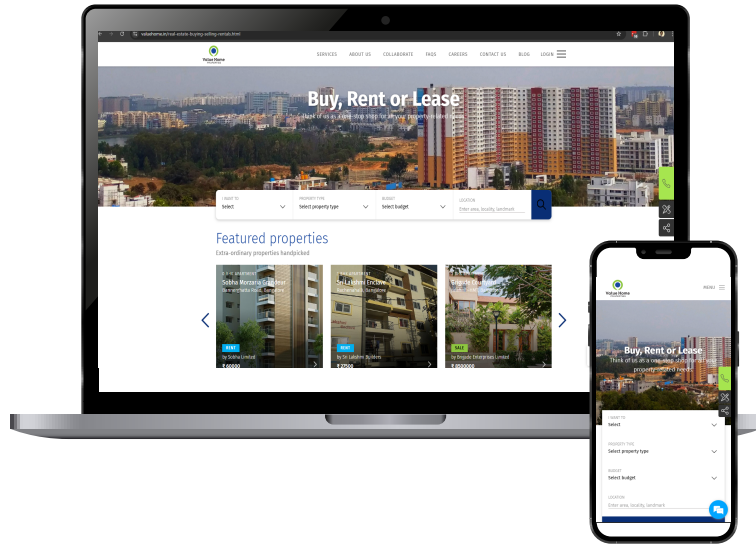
valuehome.in/real-estate-buying-selling-rentals.html

Value Home

SERVICES ABOUT US COLLABORATE FAQS CAREERS CONTACT US BLOG LOGIN

Buy, Rent or Lease

Think of us as a one-stop shop for all your property-related needs.

I WANT TO
Select

PROPERTY TYPE
Select property type

BUDGET
Select budget

LOCATION
Enter area, locality, landmark

Featured properties

Extra-ordinary properties handpicked

3 BHK APARTMENT
Sobha Morzaria Grandeur
Bannerghatta Road, Bangalore
RENT
by Sobha Limited
₹ 60000

2 BHK APARTMENT
Sri Lakshmi Enclave
Basavanagudi, Bangalore
RENT
by Sri Lakshmi Builders
₹ 27500

Brigade Courtyard
SALE
by Brigade Enterprises Limited
₹ 6500000

Value Home

MENU

Buy, Rent or Lease

Think of us as a one-stop shop for all your property-related needs.

I WANT TO
Select

PROPERTY TYPE
Select property type

BUDGET
Select budget

LOCATION
Enter area, locality, landmark